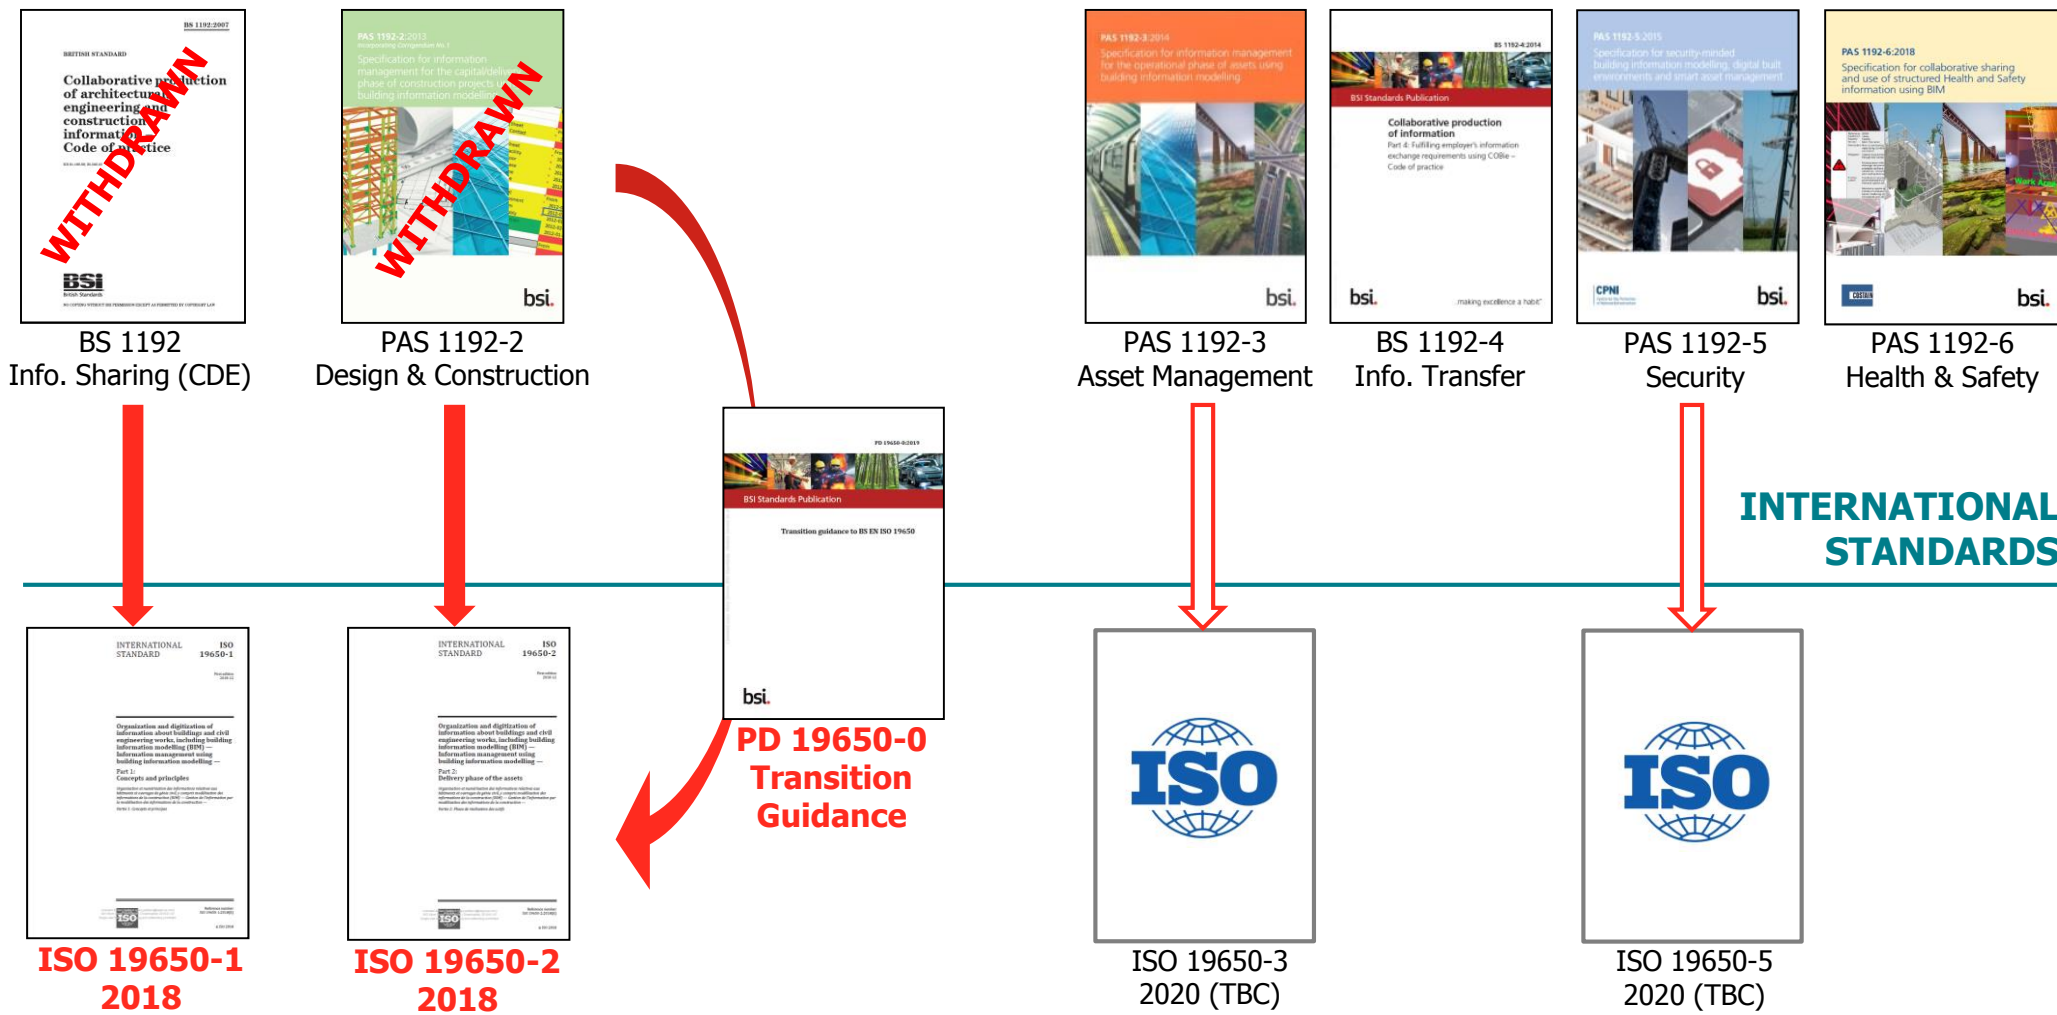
BS 1192:2007

BRITISH STANDARD

Collaborative production of architectural, engineering and construction information – Code of practice

WITHDRAWN

BSI

BS 1192
Info. Sharing (CDE)

PAS 1192-2:2013
Incorporating Corrigendum No. 1

Specification for information management for the capital/delivery phase of construction projects using building information modelling

WITHDRAWN

bsi.

PAS 1192-2
Design & Construction

PAS 1192-3:2014
Specification for information management for the operational phase of assets using building information modelling

bsi.

PAS 1192-3
Asset Management

BS 1192-4:2014

BSI Standards Publication

Collaborative production of information
Part 4: Fulfilling employer's information exchange requirements using COBie – Code of practice

bsi.

making excellence a habit

BS 1192-4
Info. Transfer

PAS 1192-5:2015
Specification for security-minded building information modelling, digital built environments and smart asset management

CPNI

bsi.

PAS 1192-5
Security

PAS 1192-6:2018
Specification for collaborative sharing and use of structured Health and Safety information using BIM

bsi.

PAS 1192-6
Health & Safety

PD 19650-0:2019

BSI Standards Publication

Transition guidance to BS EN ISO 19650

bsi.

PD 19650-0
Transition
Guidance

INTERNATIONAL
STANDARDS

INTERNATIONAL STANDARD
ISO 19650-1

Organization and digitization of information about buildings and civil engineering works, including building information modelling (BIM) — Information management using building information modelling —
Part 1:
Concepts and principles

ISO

ISO 19650-1
2018

INTERNATIONAL STANDARD
ISO 19650-2

Organization and digitization of information about buildings and civil engineering works, including building information modelling (BIM) — Information management using building information modelling —
Part 2:
Delivery phase of the assets

ISO

ISO 19650-2
2018

ISO

ISO 19650-3
2020 (TBC)

ISO

ISO 19650-5
2020 (TBC)